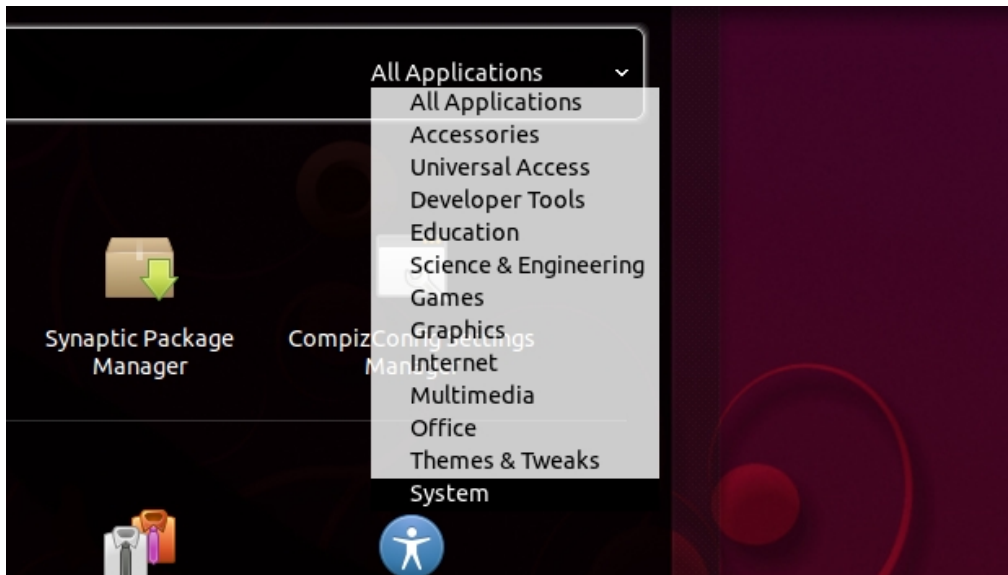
All Applications

All Applications
Accessories
Universal Access
Developer Tools
Education
Science & Engineering
Games
Graphics
Internet
Multimedia
Office
Themes & Tweaks
System

Synaptic Package Manager

CompizConfig Settings Manager